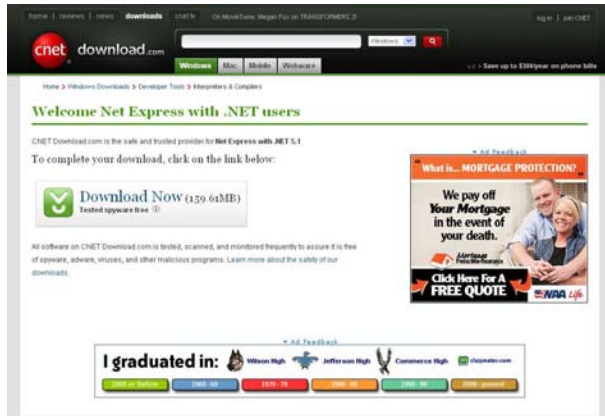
home | reviews | news | downloads | cnet tv   On MovieTome: Megan Fox on TRANSFORMERS 2!   log in | join CNET

cnet download.com   Windows   Windows | Mac | Mobile | Webware   Save up to $300/year on phone bills

Home > Windows Downloads > Developer Tools > Interpreters & Compilers

Welcome Net Express with .NET users

CNET Download.com is the safe and trusted provider for Net Express with .NET 5.1

To complete your download, click on the link below:

Download Now (159.61MB)
Tested spyware free

All software on CNET Download.com is tested, scanned, and monitored frequently to assure it is free of spyware, adware, viruses, and other malicious programs. Learn more about the safety of our downloads.

Ad Feedback

What is... MORTGAGE PROTECTION?
We pay off Your Mortgage in the event of your death.
Mortgage Protection Insurance
Click Here For A FREE QUOTE
NAA Life

Ad Feedback

I graduated in: Wilson High Jefferson High Commerce High classmates.com
1959 or before | 1960 - 69 | 1970 - 79 | 1980 - 89 | 1990 - 99 | 2000 - present